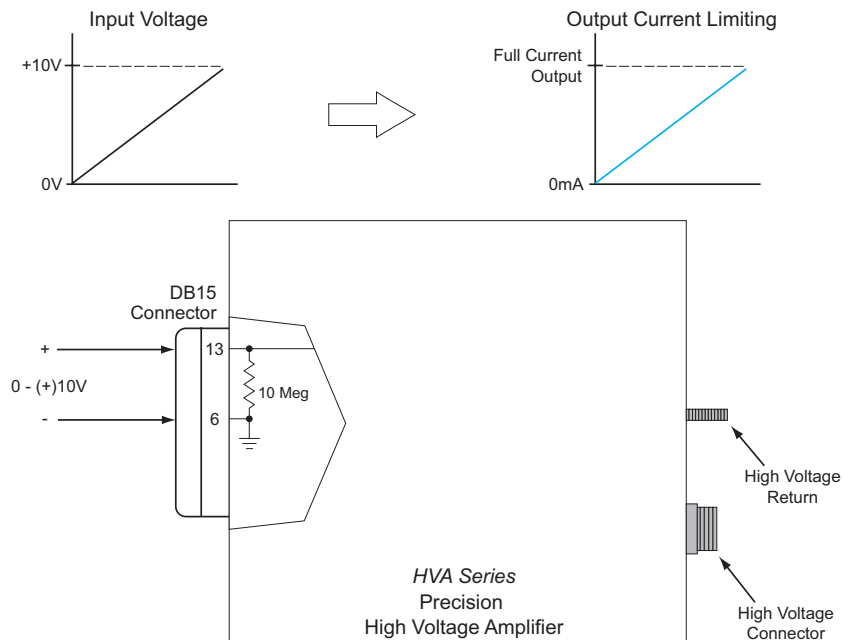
Input Voltage

+10V

0V

Output Current Limiting

Full Current Output

0mA

DB15 Connector

+

0 - (+)10V

-

13

6

10 Meg

High Voltage Return

High Voltage Connector

*HVA Series*
Precision
High Voltage Amplifier